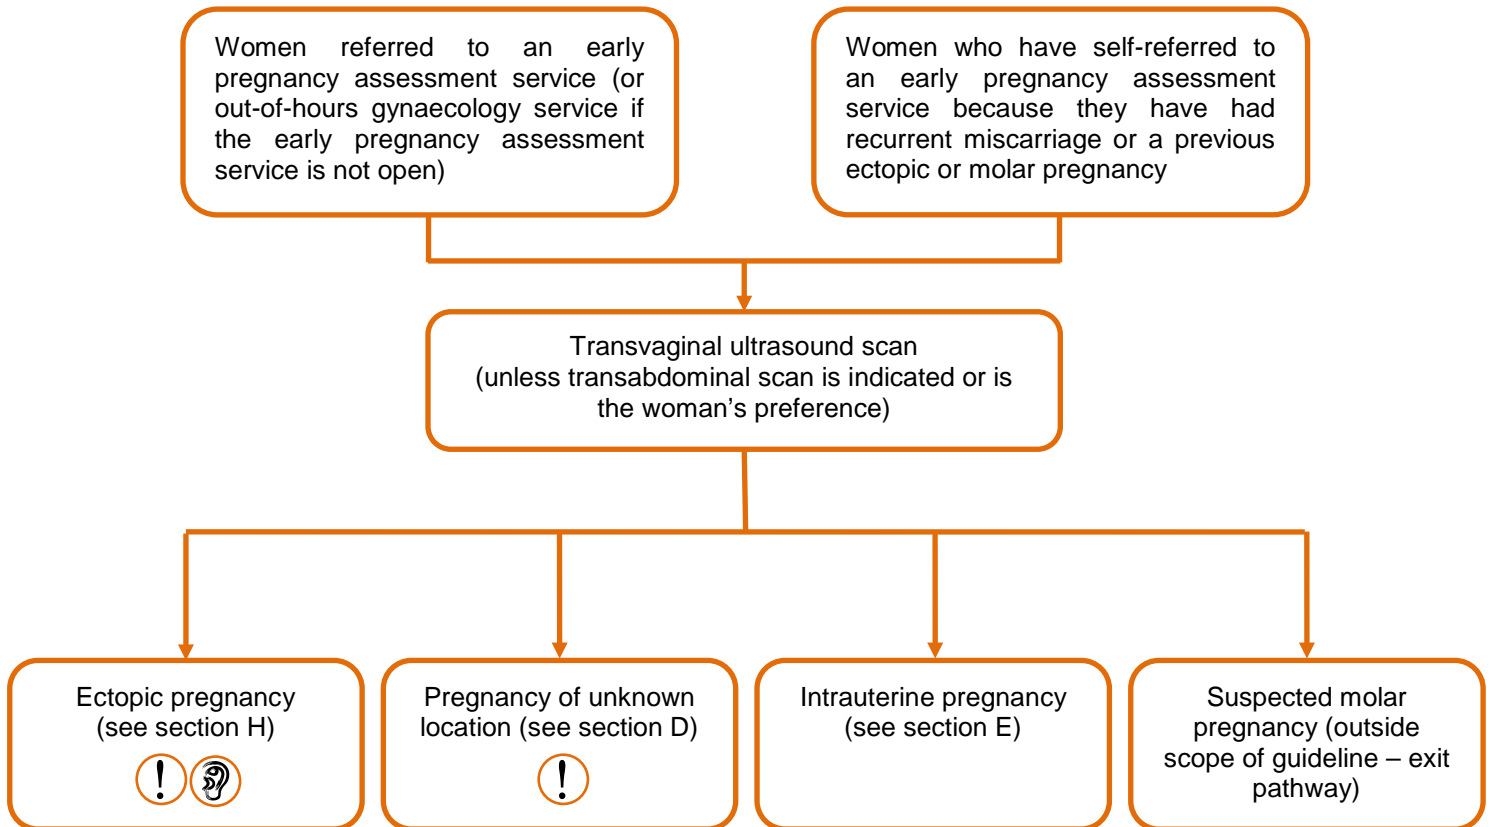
Women referred to an early pregnancy assessment service (or out-of-hours gynaecology service if the early pregnancy assessment service is not open)

Women who have self-referred to an early pregnancy assessment service because they have had recurrent miscarriage or a previous ectopic or molar pregnancy

Transvaginal ultrasound scan (unless transabdominal scan is indicated or is the woman’s preference)

Ectopic pregnancy (see section H)

!

Pregnancy of unknown location (see section D)

!

Intrauterine pregnancy (see section E)

Suspected molar pregnancy (outside scope of guideline – exit pathway)